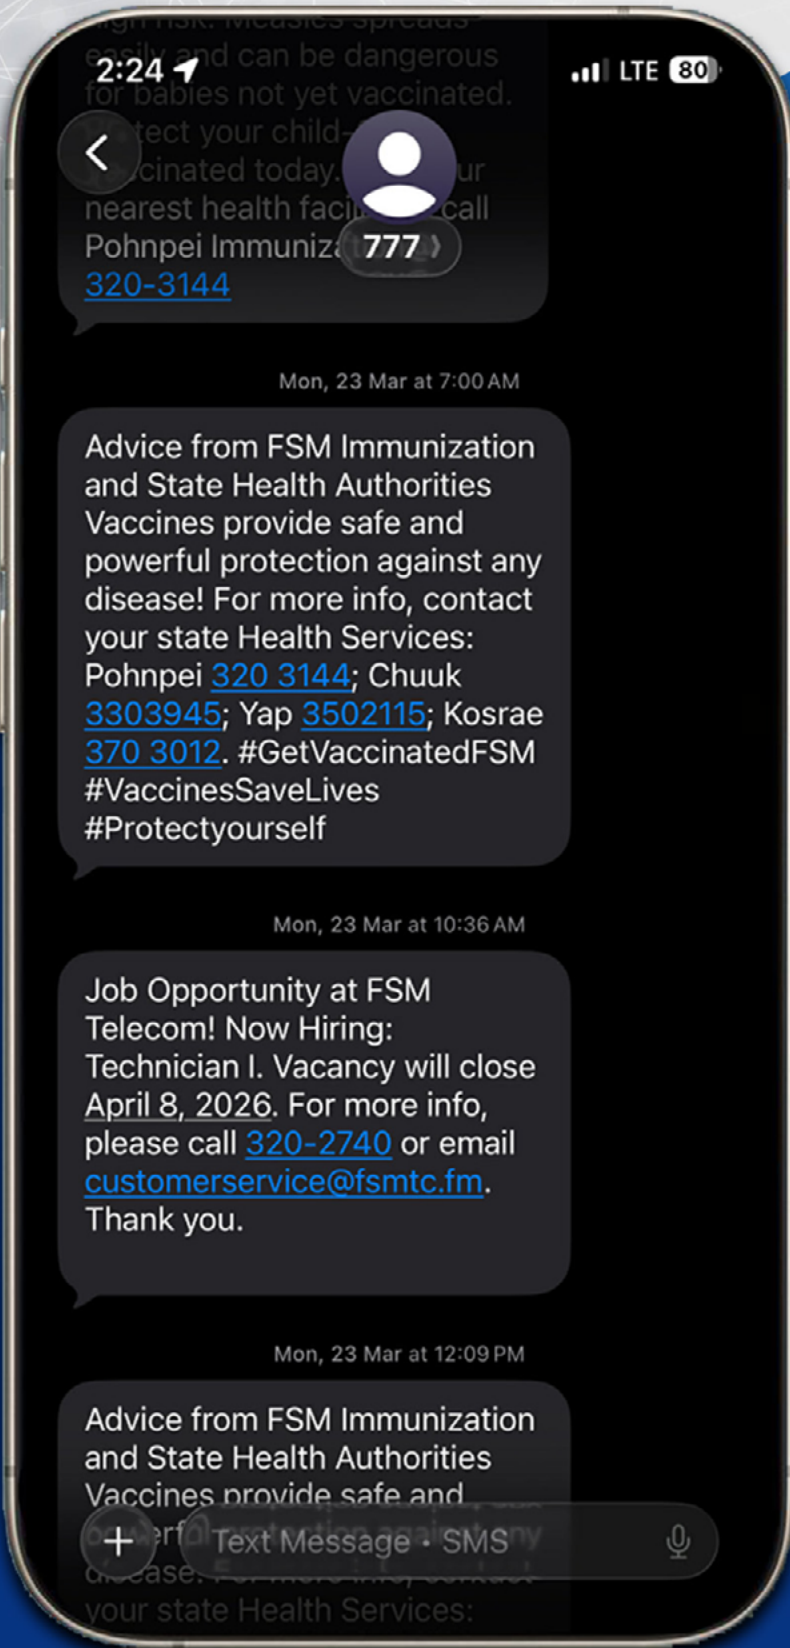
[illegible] Measles spreads easily and can be dangerous for babies not yet vaccinated. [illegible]tect your child-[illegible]cinated today. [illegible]ur nearest health faci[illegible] call Pohnpei Immuniz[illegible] 320-3144

2:24

LTE 80

777

Mon, 23 Mar at 7:00 AM

Advice from FSM Immunization and State Health Authorities Vaccines provide safe and powerful protection against any disease! For more info, contact your state Health Services: Pohnpei 320 3144; Chuuk 3303945; Yap 3502115; Kosrae 370 3012. #GetVaccinatedFSM #VaccinesSaveLives #Protectyourself

Mon, 23 Mar at 10:36 AM

Job Opportunity at FSM Telecom! Now Hiring: Technician I. Vacancy will close April 8, 2026. For more info, please call 320-2740 or email customerservice@fsmtc.fm. Thank you.

Mon, 23 Mar at 12:09 PM

Advice from FSM Immunization and State Health Authorities Vaccines provide safe and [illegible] disease. For more info, contact your state Health Services:

Text Message · SMS